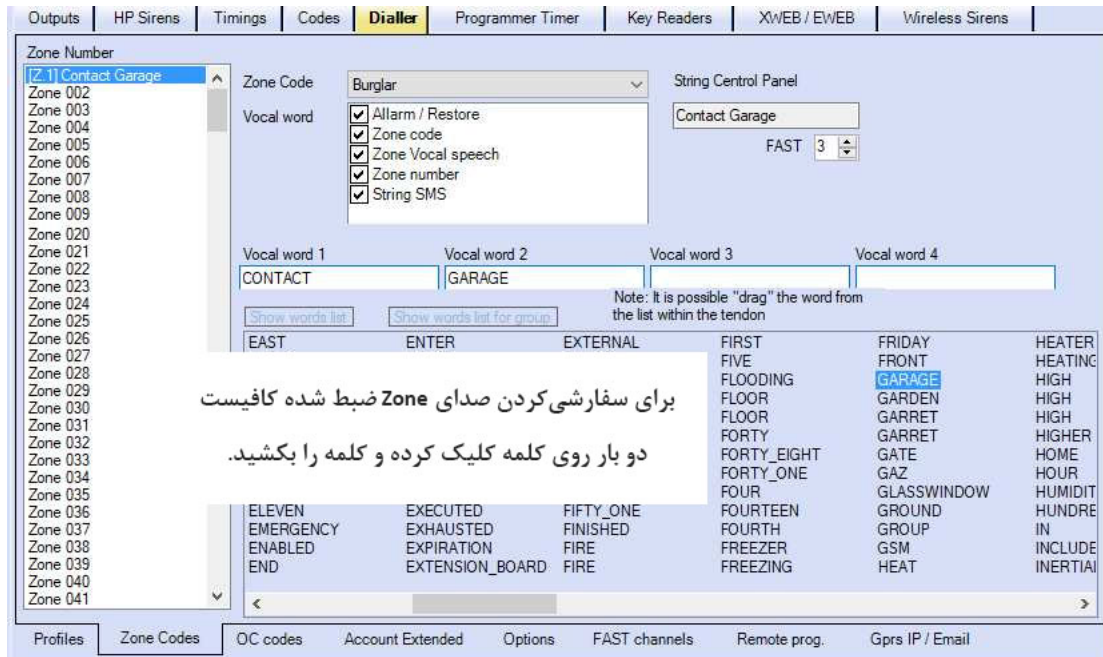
Outputs | HP Sirens | Timings | Codes | Dialler | Programmer Timer | Key Readers | XWEB / EWEB | Wireless Sirens

Zone Number
[Z.1] Contact Garage
Zone 002
Zone 003
Zone 004
Zone 005
Zone 006
Zone 007
Zone 008
Zone 009
Zone 020
Zone 021
Zone 022
Zone 023
Zone 024
Zone 025
Zone 026
Zone 027
Zone 028
Zone 029
Zone 030
Zone 031
Zone 032
Zone 033
Zone 034
Zone 035
Zone 036
Zone 037
Zone 038
Zone 039
Zone 040
Zone 041

Zone Code
Burglar
Vocal word
Allarm / Restore
Zone code
Zone Vocal speech
Zone number
String SMS

String Control Panel
Contact Garage
FAST 3

Vocal word 1
CONTACT
Vocal word 2
GARAGE
Vocal word 3
Vocal word 4

Show words list
Show words list for group
Note: It is possible "drag" the word from the list within the tendon

| EAST | ENTER | EXTERNAL | FIRST | FRIDAY | HEATER |
|---|---|---|---|---|---|
| | | | FIVE | FRONT | HEATING |
| | | | FLOODING | GARAGE | HIGH |
| | | | FLOOR | GARDEN | HIGH |
| | | | FLOOR | GARRET | HIGH |
| | | | FORTY | GARRET | HIGHER |
| | | | FORTY_EIGHT | GATE | HOME |
| | | | FORTY_ONE | GAZ | HOUR |
| | | | FOUR | GLASSWINDOW | HUMIDIT |
| ELEVEN | EXECUTED | FIFTY_ONE | FOURTEEN | GROUND | HUNDRE |
| EMERGENCY | EXHAUSTED | FINISHED | FOURTH | GROUP | IN |
| ENABLED | EXPIRATION | FIRE | FREEZER | GSM | INCLUDE |
| END | EXTENSION_BOARD | FIRE | FREEZING | HEAT | INERTIAI |

برای سفارشی‌کردن صدای Zone ضبط شده کافیست دو بار روی کلمه کلیک کرده و کلمه را بکشید.

Profiles | Zone Codes | OC codes | Account Extended | Options | FAST channels | Remote prog. | Gprs IP / Email